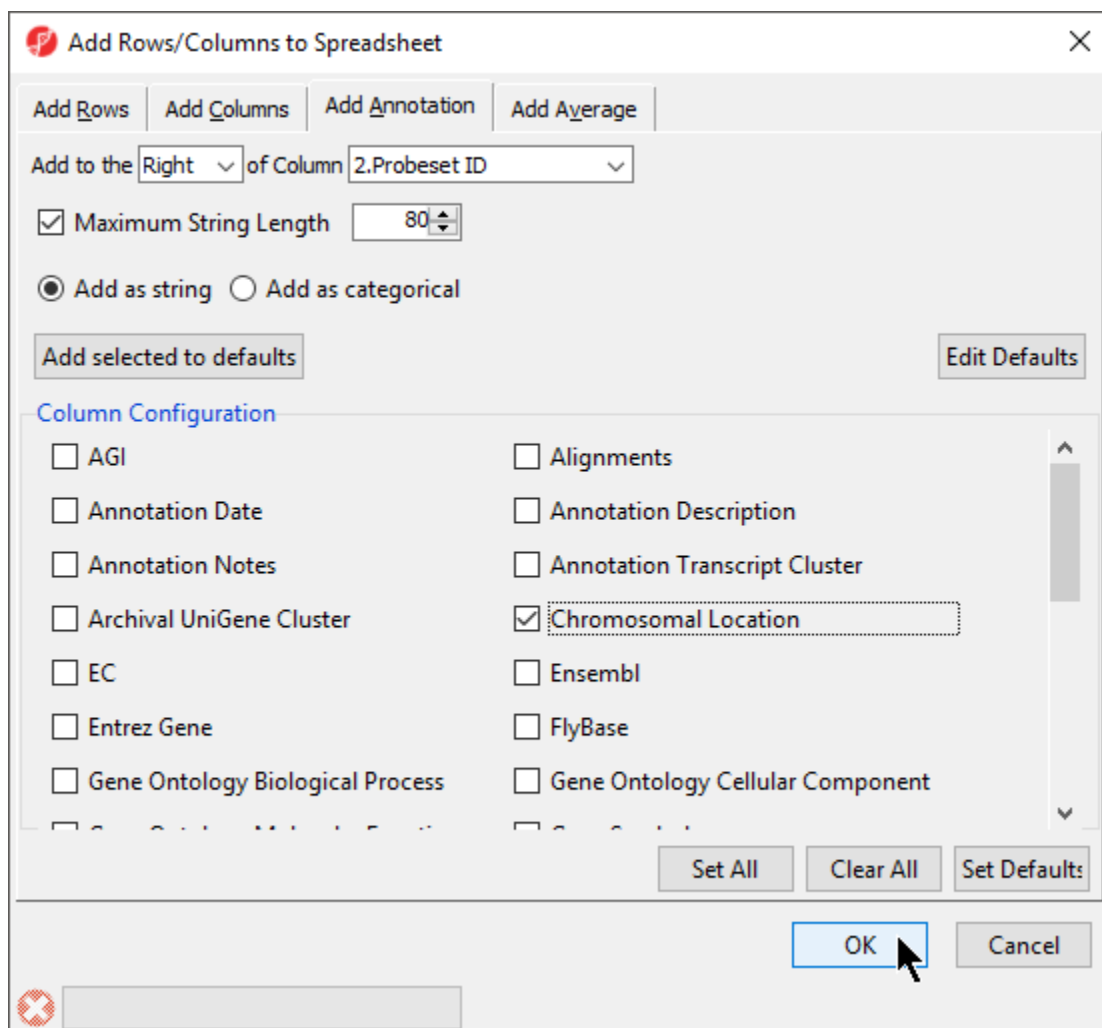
Add Rows/Columns to Spreadsheet

Add Rows | Add Columns | Add Annotation | Add Average

Add to the Right of Column 2.Probeset ID

Maximum String Length 80

Add as string  Add as categorical

Add selected to defaults

Edit Defaults

Column Configuration

AGI
Alignments
Annotation Date
Annotation Description
Annotation Notes
Annotation Transcript Cluster
Archival UniGene Cluster
Chromosomal Location
EC
Ensembl
Entrez Gene
FlyBase
Gene Ontology Biological Process
Gene Ontology Cellular Component
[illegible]
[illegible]

Set All
Clear All
Set Defaults

OK
Cancel